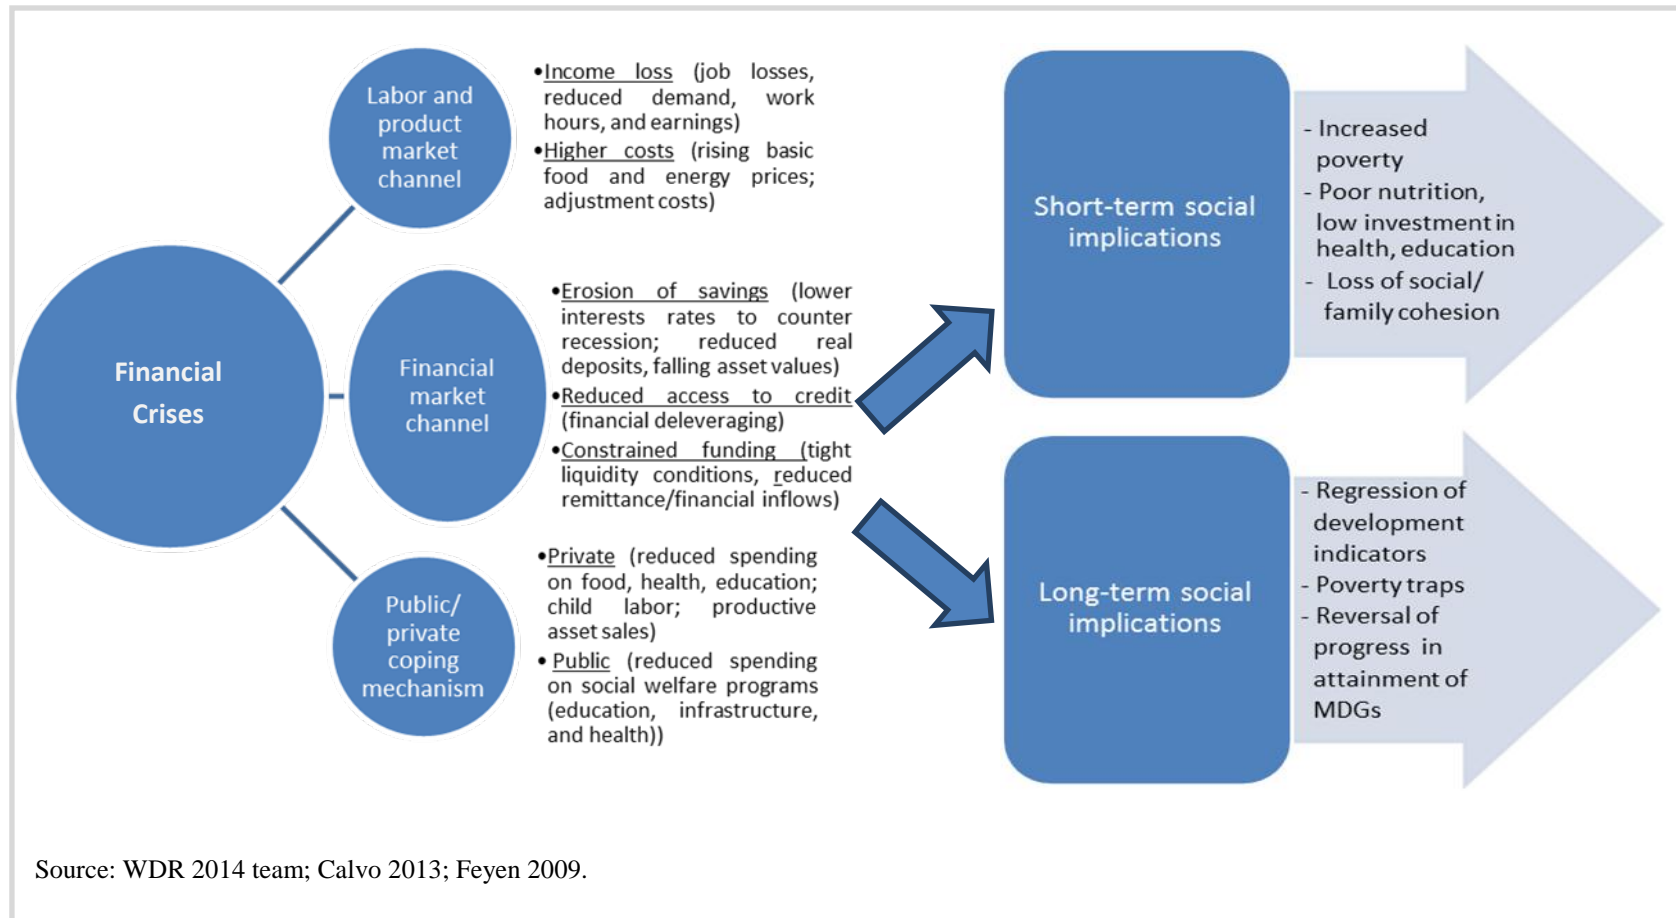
Financial Crises

Labor and product market channel

•Income loss (job losses, reduced demand, work hours, and earnings)
•Higher costs (rising basic food and energy prices; adjustment costs)

Financial market channel

•Erosion of savings (lower interests rates to counter recession; reduced real deposits, falling asset values)
•Reduced access to credit (financial deleveraging)
•Constrained funding (tight liquidity conditions, reduced remittance/financial inflows)

Public/ private coping mechanism

•Private (reduced spending on food, health, education; child labor; productive asset sales)
• Public (reduced spending on social welfare programs (education, infrastructure, and health))

Short-term social implications

- Increased poverty
- Poor nutrition, low investment in health, education
- Loss of social/ family cohesion

Long-term social implications

- Regression of development indicators
- Poverty traps
- Reversal of progress in attainment of MDGs

Source: WDR 2014 team; Calvo 2013; Feyen 2009.